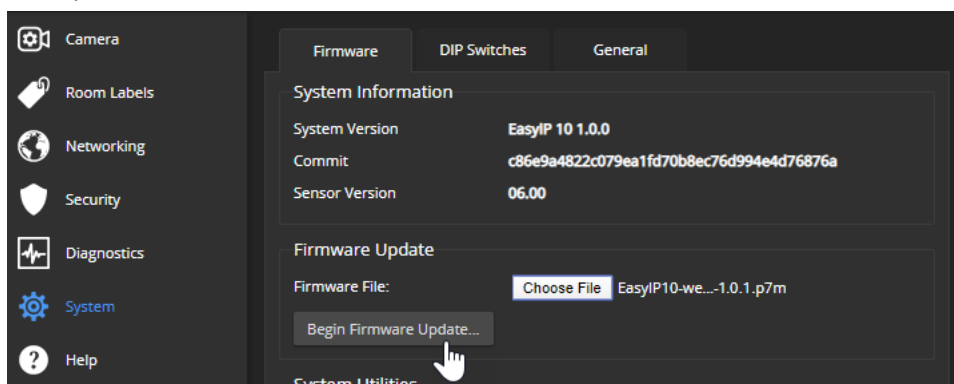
Camera
Room Labels
Networking
Security
Diagnostics
System
Help

Firmware
DIP Switches
General

System Information

System Version EasyIP 10 1.0.0
Commit c86e9a4822c079ea1fd70b8ec76d994e4d76876a
Sensor Version 06.00

Firmware Update

Firmware File: Choose File EasyIP10-we...-1.0.1.p7m

Begin Firmware Update...

System Utilities